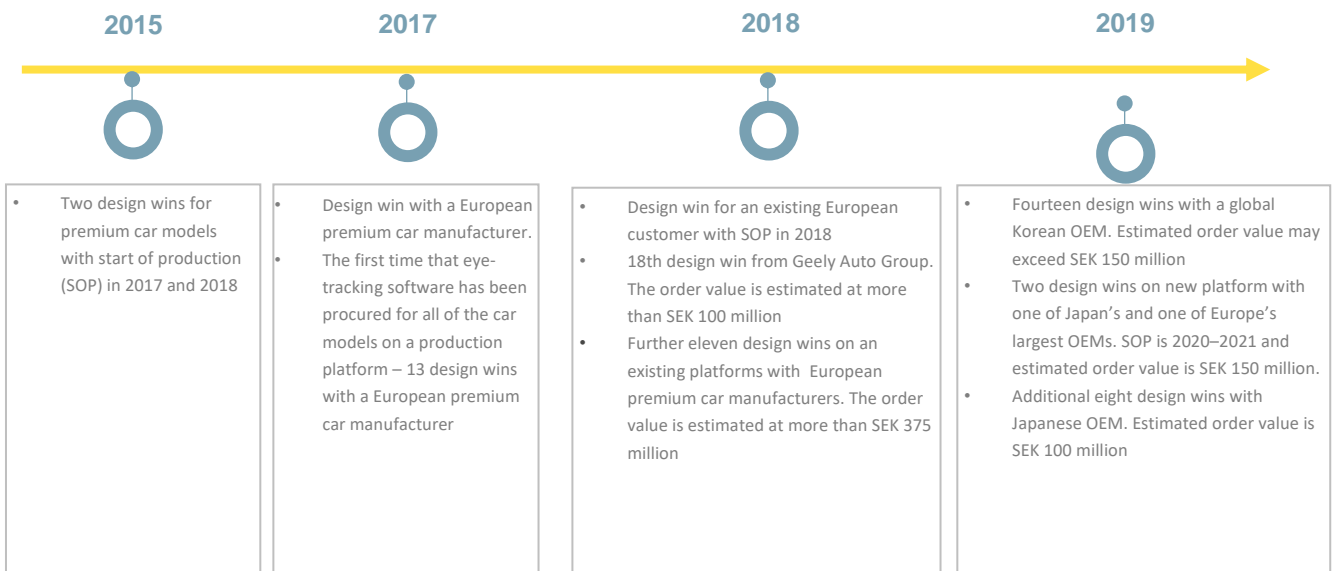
2015

2017

2018

2019

- Two design wins for premium car models with start of production (SOP) in 2017 and 2018

- Design win with a European premium car manufacturer.
- The first time that eye-tracking software has been procured for all of the car models on a production platform – 13 design wins with a European premium car manufacturer

- Design win for an existing European customer with SOP in 2018
- 18th design win from Geely Auto Group. The order value is estimated at more than SEK 100 million
- Further eleven design wins on an existing platforms with European premium car manufacturers. The order value is estimated at more than SEK 375 million

- Fourteen design wins with a global Korean OEM. Estimated order value may exceed SEK 150 million
- Two design wins on new platform with one of Japan's and one of Europe's largest OEMs. SOP is 2020–2021 and estimated order value is SEK 150 million.
- Additional eight design wins with Japanese OEM. Estimated order value is SEK 100 million